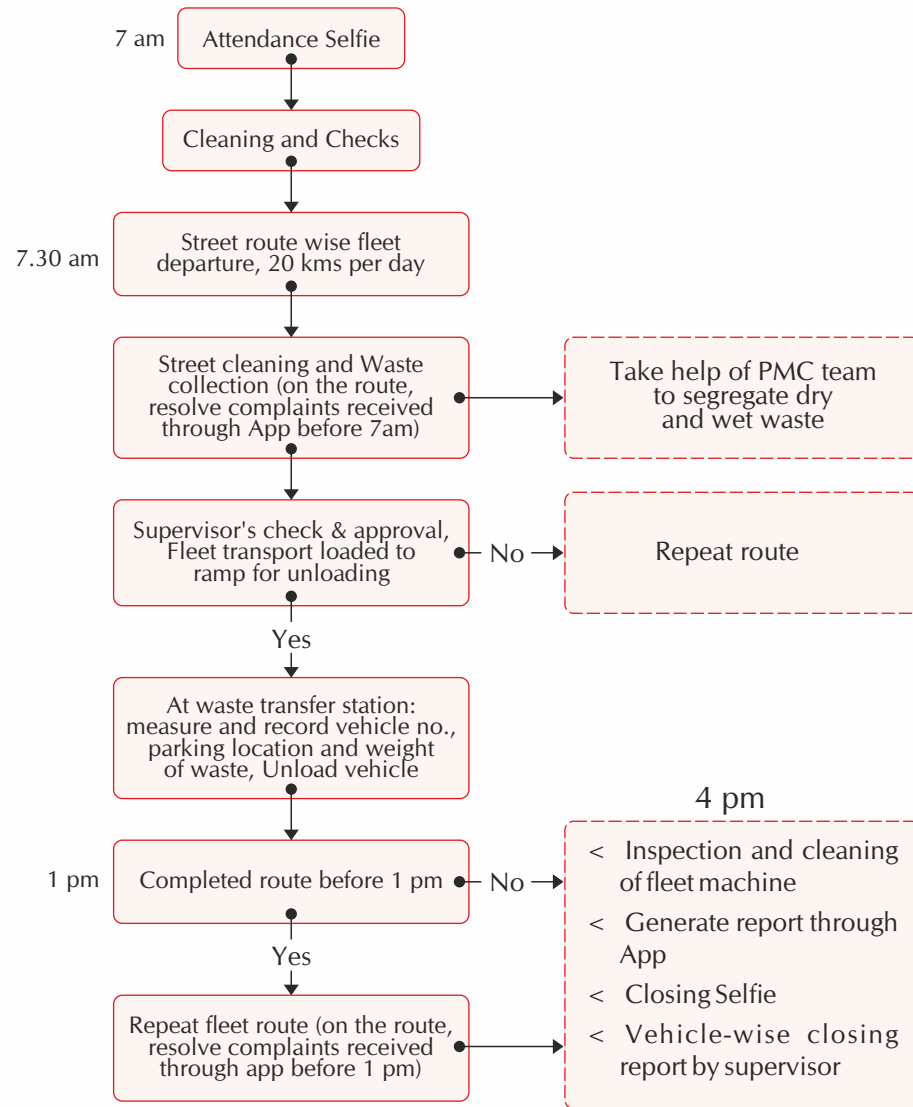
7 am

Attendance Selfie

Cleaning and Checks

7.30 am

Street route wise fleet departure, 20 kms per day

Street cleaning and Waste collection (on the route, resolve complaints received through App before 7am)

Take help of PMC team to segregate dry and wet waste

Supervisor's check & approval, Fleet transport loaded to ramp for unloading

No

Repeat route

Yes

At waste transfer station: measure and record vehicle no., parking location and weight of waste, Unload vehicle

4 pm

1 pm

Completed route before 1 pm

No

< Inspection and cleaning of fleet machine

< Generate report through App

< Closing Selfie

< Vehicle-wise closing report by supervisor

Yes

Repeat fleet route (on the route, resolve complaints received through app before 1 pm)